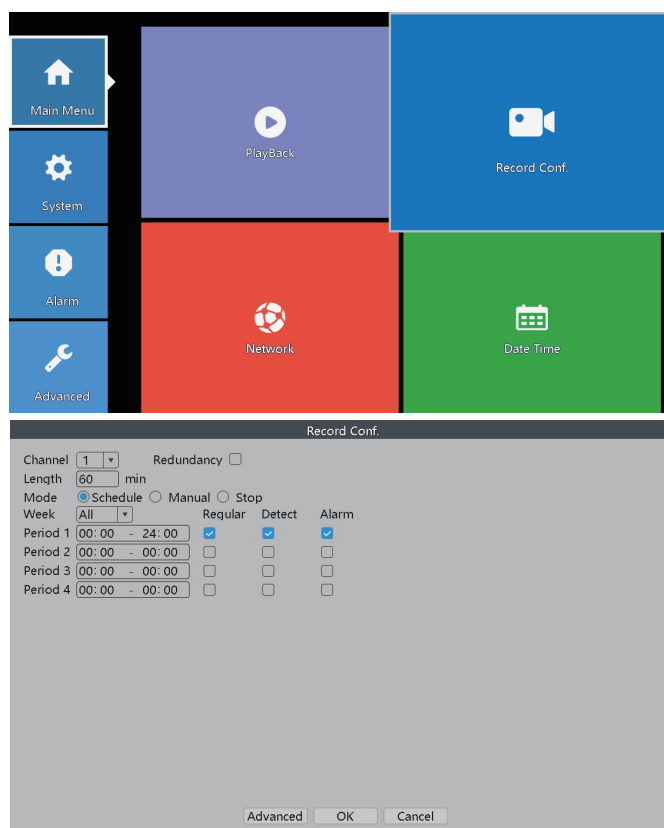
Main Menu

System

Alarm

Advanced

PlayBack

Record Conf.

Network

Date Time

Record Conf.

Channel 1 ▾ Redundancy
Length 60 min
Mode Schedule Manual Stop
Week All ▾ Regular Detect Alarm

| | | Regular | Detect | Alarm |
|---|---|---|---|---|
| Period 1 | 00: 00 - 24: 00 | ☑ | ☑ | ☑ |
| Period 2 | 00: 00 - 00: 00 | ☐ | ☐ | ☐ |
| Period 3 | 00: 00 - 00: 00 | ☐ | ☐ | ☐ |
| Period 4 | 00: 00 - 00: 00 | ☐ | ☐ | ☐ |

Advanced OK Cancel